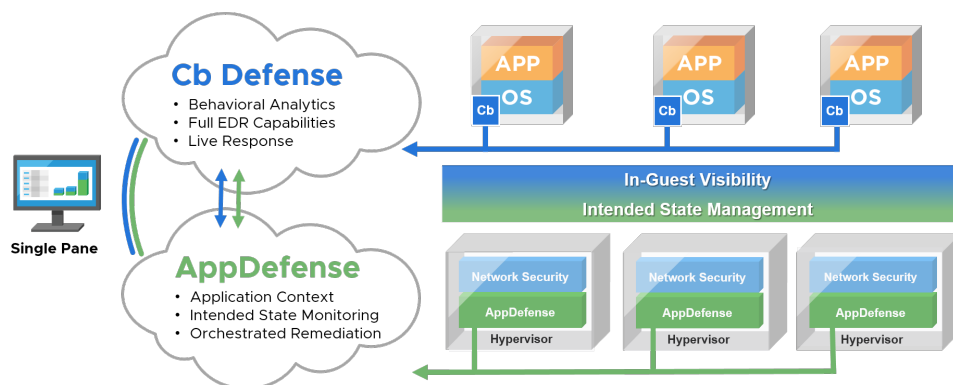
Cb Defense
• Behavioral Analytics
• Full EDR Capabilities
• Live Response

APP
OS
Cb

APP
OS
Cb

APP
OS
Cb

Single Pane

In-Guest Visibility
Intended State Management

AppDefense
• Application Context
• Intended State Monitoring
• Orchestrated Remediation

Network Security
AppDefense
Hypervisor

Network Security
AppDefense
Hypervisor

Network Security
AppDefense
Hypervisor